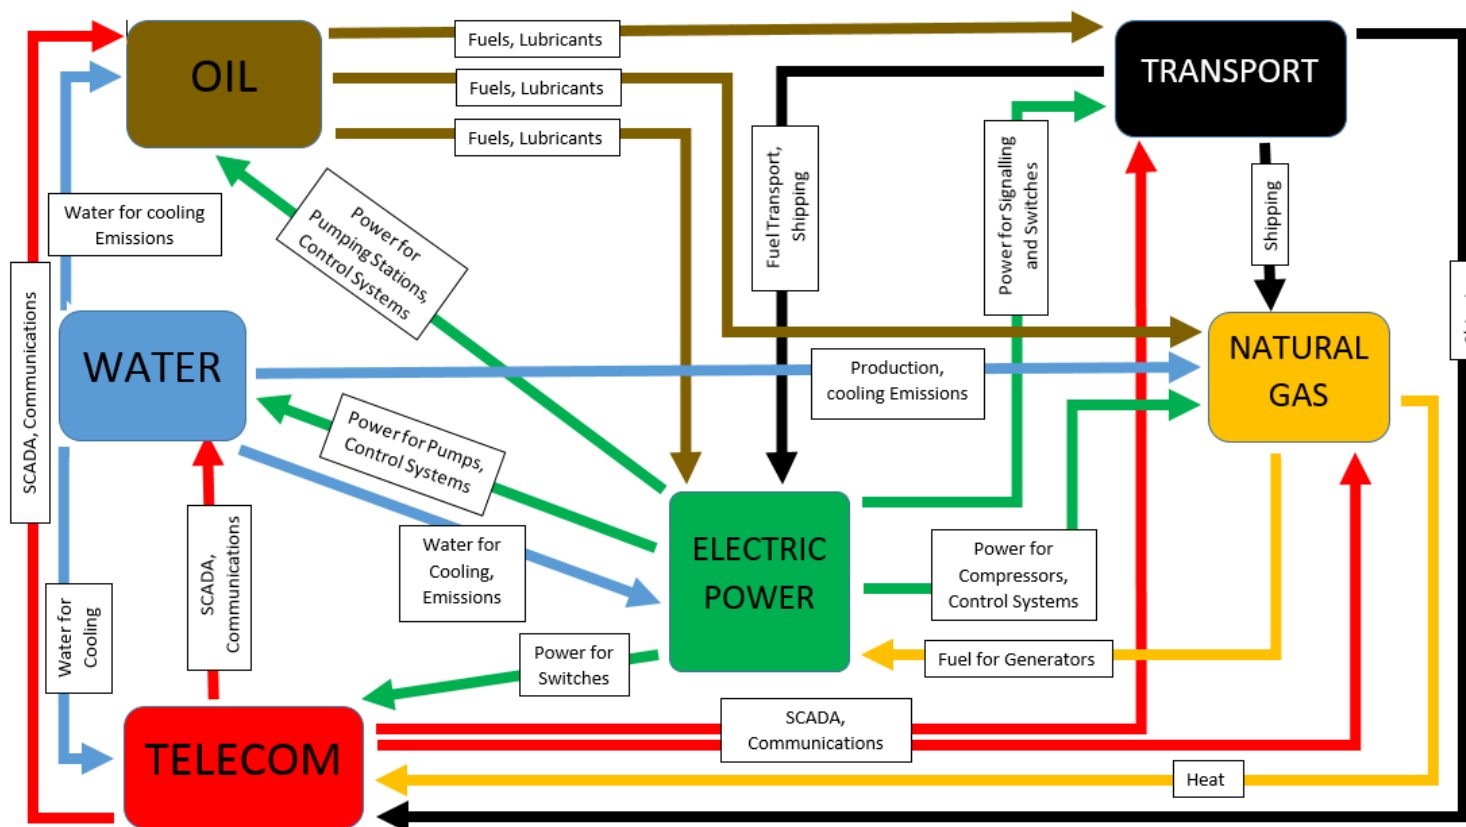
OIL

Fuels, Lubricants

Fuels, Lubricants

Fuels, Lubricants

TRANSPORT

Fuel Transport, Shipping

Power for Signalling and Switches

Shipping

Water for cooling Emissions

Power for Pumping Stations, Control Systems

SCADA, Communications

WATER

Production, cooling Emissions

NATURAL GAS

Power for Pumps, Control Systems

Water for Cooling, Emissions

ELECTRIC POWER

Power for Compressors, Control Systems

SCADA, Communications

Water for Cooling

Power for Switches

Fuel for Generators

TELECOM

SCADA, Communications

Heat